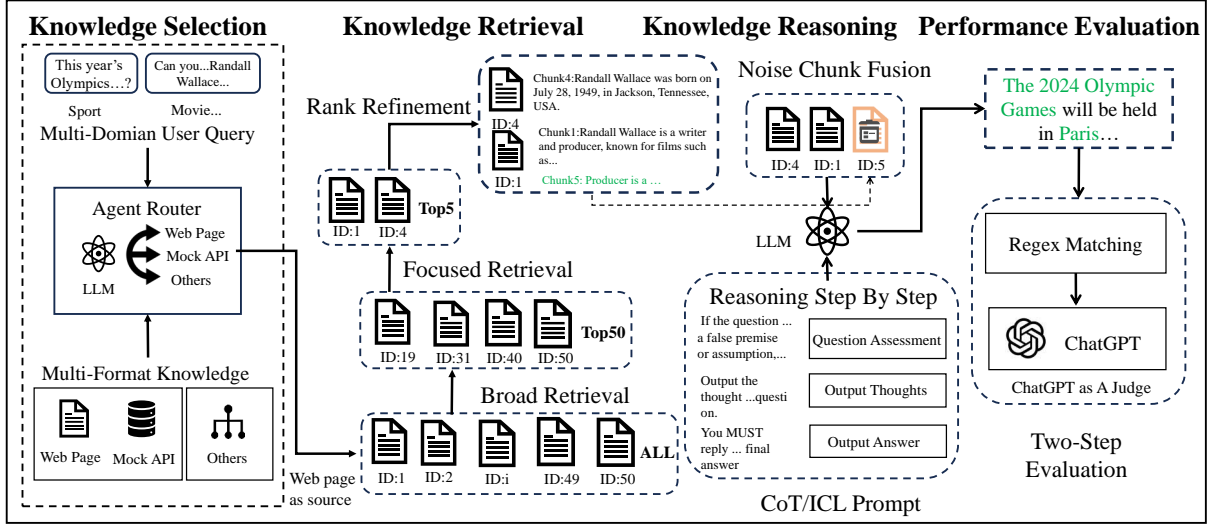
Knowledge Selection

This year's Olympics…?

Can you...Randall Wallace...

Sport

Movie...

Multi-Domian User Query

Agent Router

Web Page

Mock API

Others

LLM

Multi-Format Knowledge

Web Page

Mock API

Others

Knowledge Retrieval

Rank Refinement

Chunk4:Randall Wallace was born on July 28, 1949, in Jackson, Tennessee, USA.

ID:4

Chunk1:Randall Wallace is a writer and producer, known for films such as...

ID:1

Chunk5: Producer is a …

ID:1

ID:4

Top5

Focused Retrieval

ID:19

ID:31

ID:40

ID:50

Top50

Broad Retrieval

ID:1

ID:2

ID:i

ID:49

ID:50

ALL

Web page as source

Knowledge Reasoning

Noise Chunk Fusion

ID:4

ID:1

ID:5

LLM

Reasoning Step By Step

If the question ... a false premise or assumption,...

Question Assessment

Output the thought ...question.

Output Thoughts

You MUST reply ... final answer

Output Answer

CoT/ICL Prompt

Performance Evaluation

The 2024 Olympic Games will be held in Paris…

Regex Matching

ChatGPT

ChatGPT as A Judge

Two-Step Evaluation